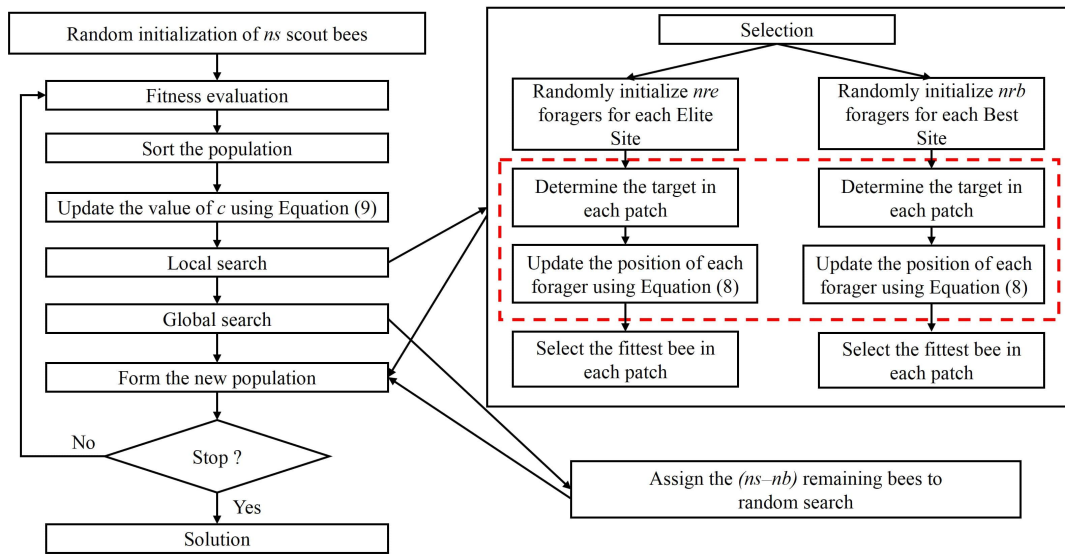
Random initialization of *ns* scout bees

Fitness evaluation

Sort the population

Update the value of *c* using Equation (9)

Local search

Global search

Form the new population

Stop ?

No

Yes

Solution

Selection

Randomly initialize *nre* foragers for each Elite Site

Randomly initialize *nrb* foragers for each Best Site

Determine the target in each patch

Determine the target in each patch

Update the position of each forager using Equation (8)

Update the position of each forager using Equation (8)

Select the fittest bee in each patch

Select the fittest bee in each patch

Assign the *(ns–nb)* remaining bees to random search